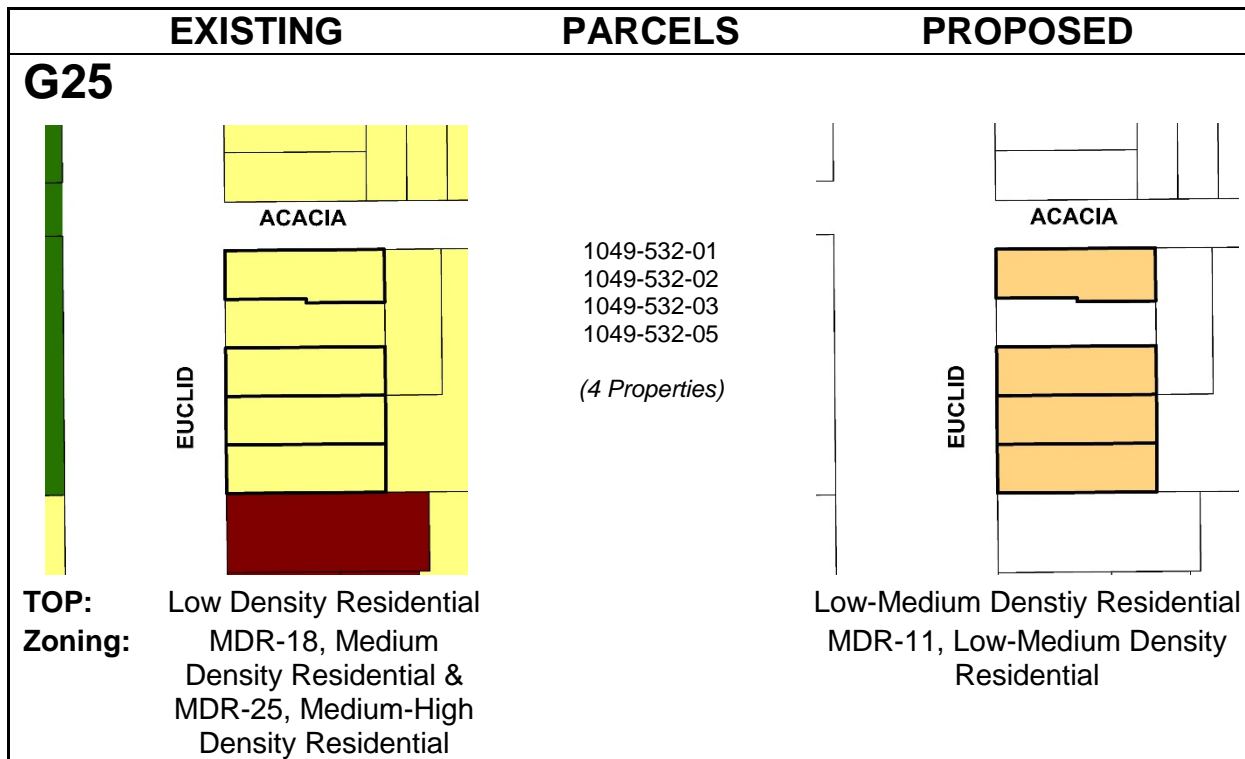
EXISTING PARCELS PROPOSED

G25

ACACIA

EUCLID

1049-532-01
1049-532-02
1049-532-03
1049-532-05

(4 Properties)

ACACIA

EUCLID

TOP: Low Density Residential

Zoning: MDR-18, Medium Density Residential & MDR-25, Medium-High Density Residential

Low-Medium Denstiy Residential

MDR-11, Low-Medium Density Residential